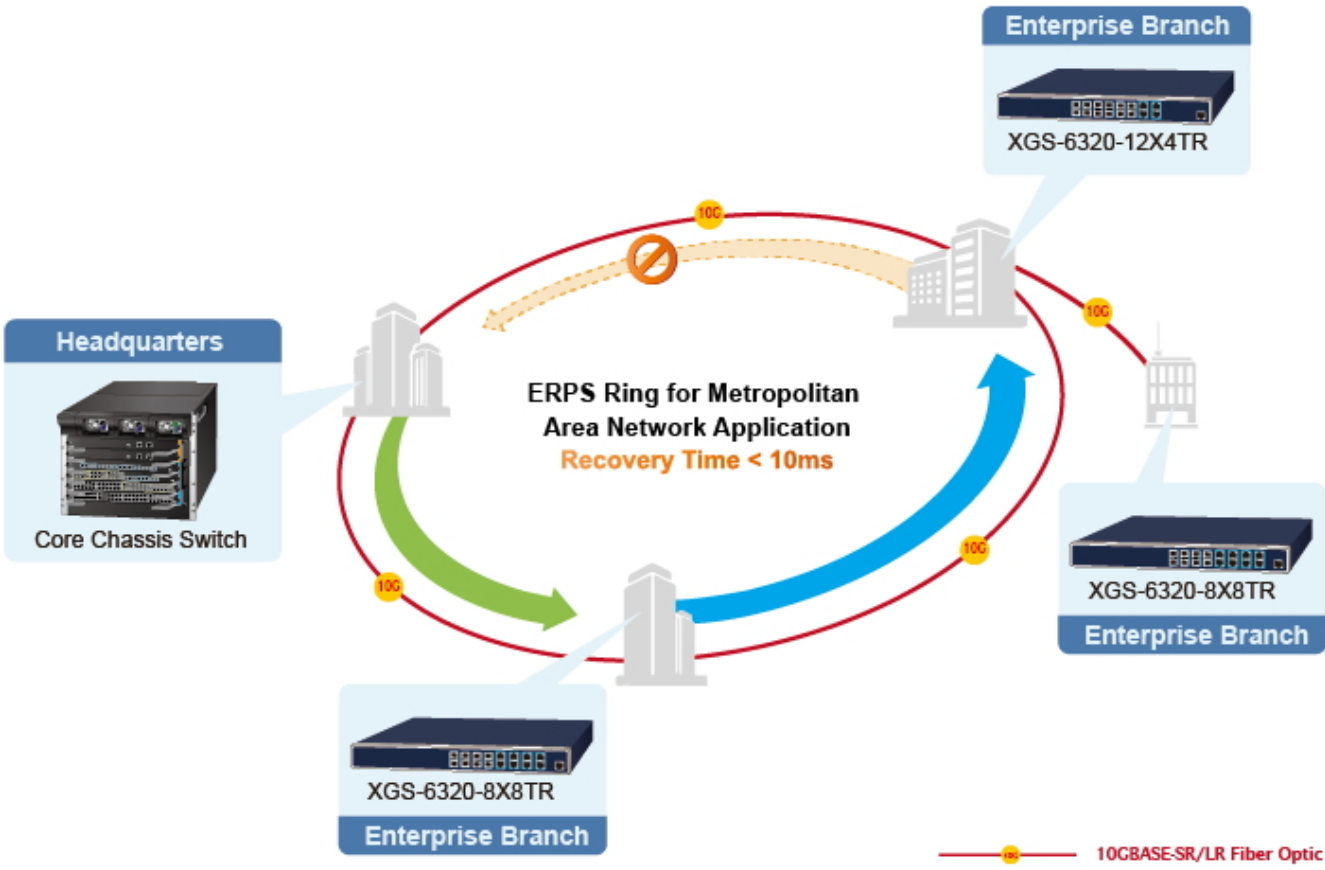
Enterprise Branch

XGS-6320-12X4TR

10G

10G

Headquarters

Core Chassis Switch

ERPS Ring for Metropolitan Area Network Application

Recovery Time < 10ms

10G

10G

XGS-6320-8X8TR

Enterprise Branch

XGS-6320-8X8TR

Enterprise Branch

10G

10GBASE-SR/LR Fiber Optic